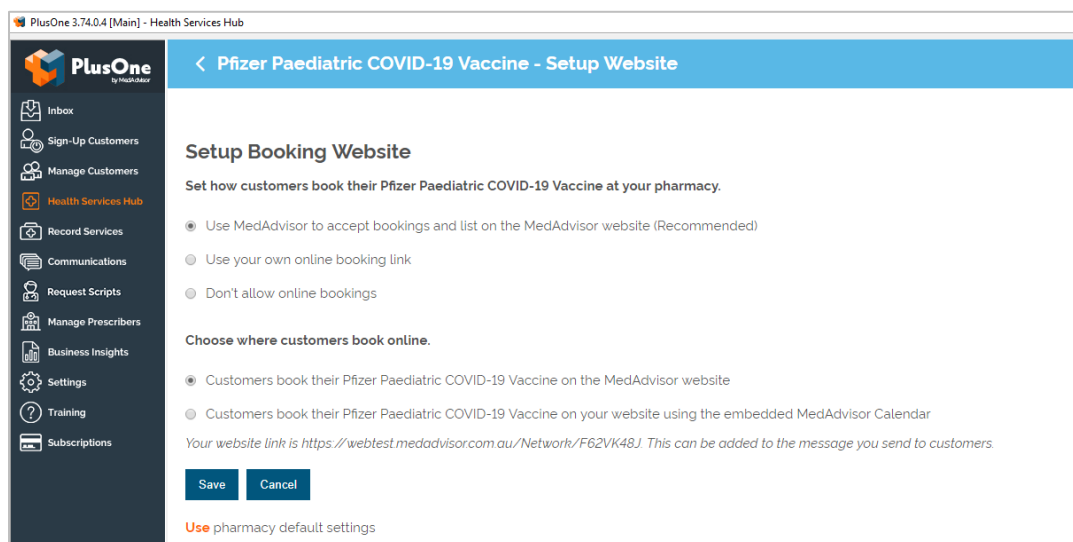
PlusOne 3.74.0.4 [Main] - Health Services Hub

PlusOne by MedAdvisor

Inbox
Sign-Up Customers
Manage Customers
Health Services Hub
Record Services
Communications
Request Scripts
Manage Prescribers
Business Insights
Settings
Training
Subscriptions

< Pfizer Paediatric COVID-19 Vaccine - Setup Website

Setup Booking Website

Set how customers book their Pfizer Paediatric COVID-19 Vaccine at your pharmacy.

Use MedAdvisor to accept bookings and list on the MedAdvisor website (Recommended)

Use your own online booking link

Don't allow online bookings

Choose where customers book online.

Customers book their Pfizer Paediatric COVID-19 Vaccine on the MedAdvisor website

Customers book their Pfizer Paediatric COVID-19 Vaccine on your website using the embedded MedAdvisor Calendar

Your website link is https://webtest.medadvisor.com.au/Network/F62VK48J. This can be added to the message you send to customers.

Save Cancel

Use pharmacy default settings